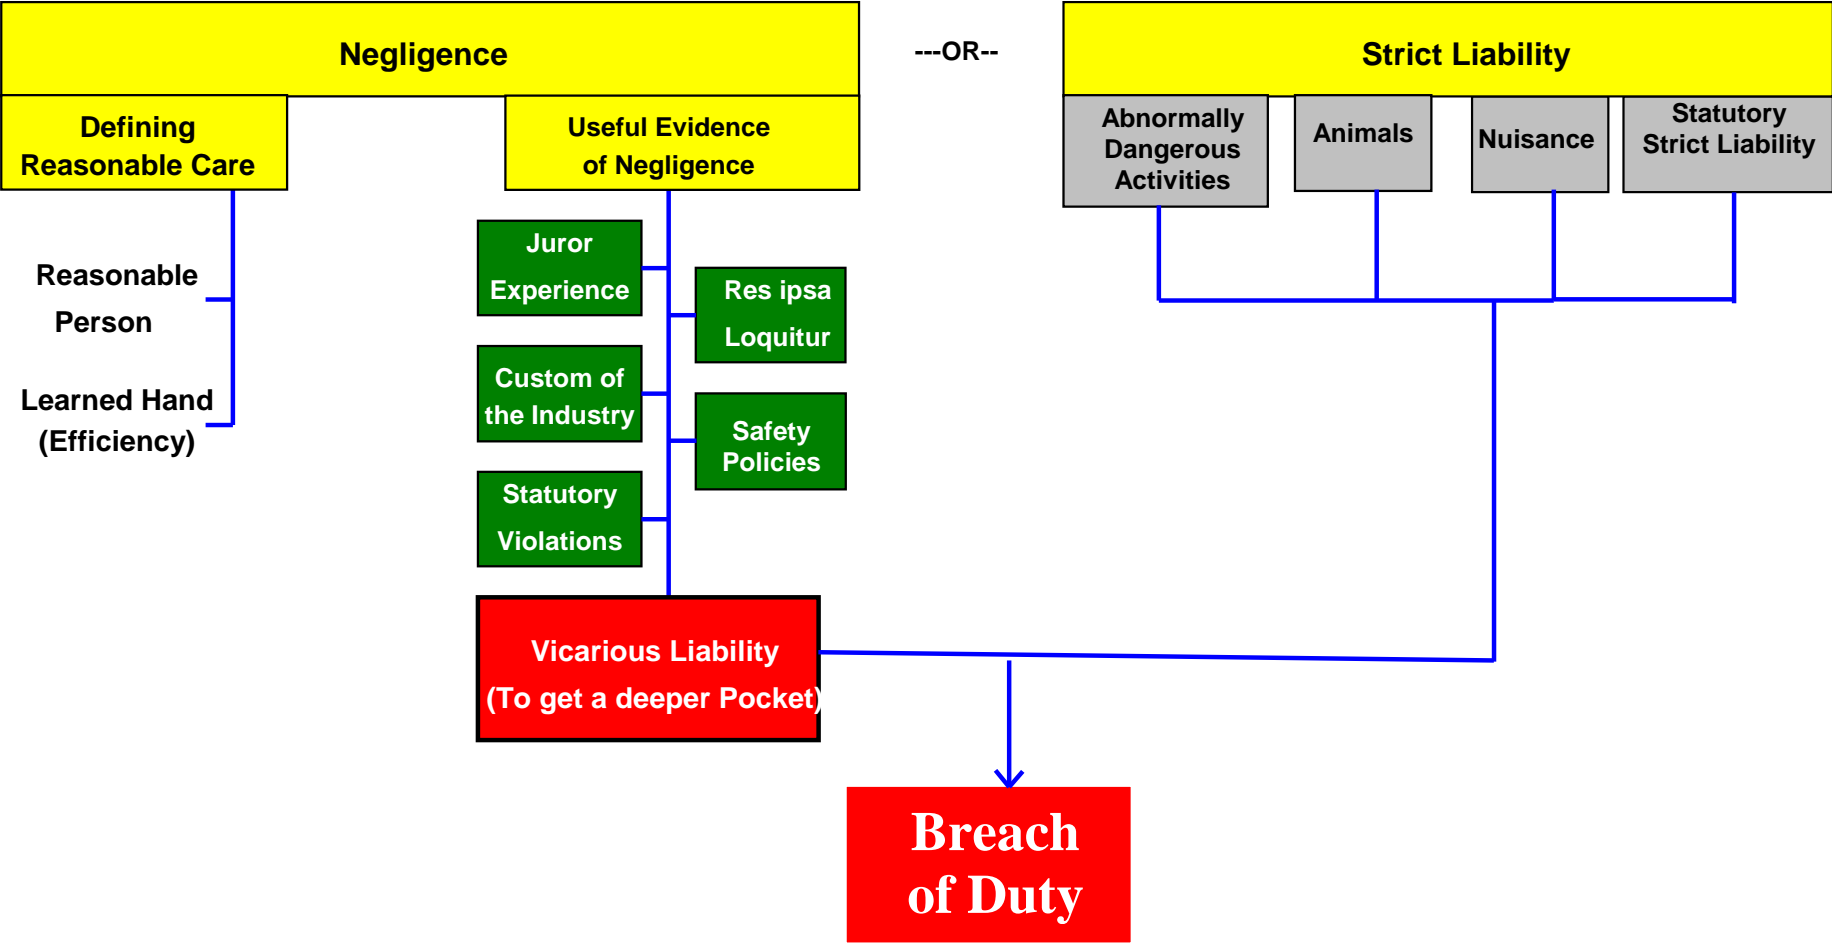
Negligence

---OR--

Strict Liability

Defining Reasonable Care

Useful Evidence of Negligence

Abnormally Dangerous Activities

Animals

Nuisance

Statutory Strict Liability

Reasonable Person

Learned Hand (Efficiency)

Juror Experience

Res ipsa Loquitur

Custom of the Industry

Safety Policies

Statutory Violations

Vicarious Liability (To get a deeper Pocket)

Breach of Duty